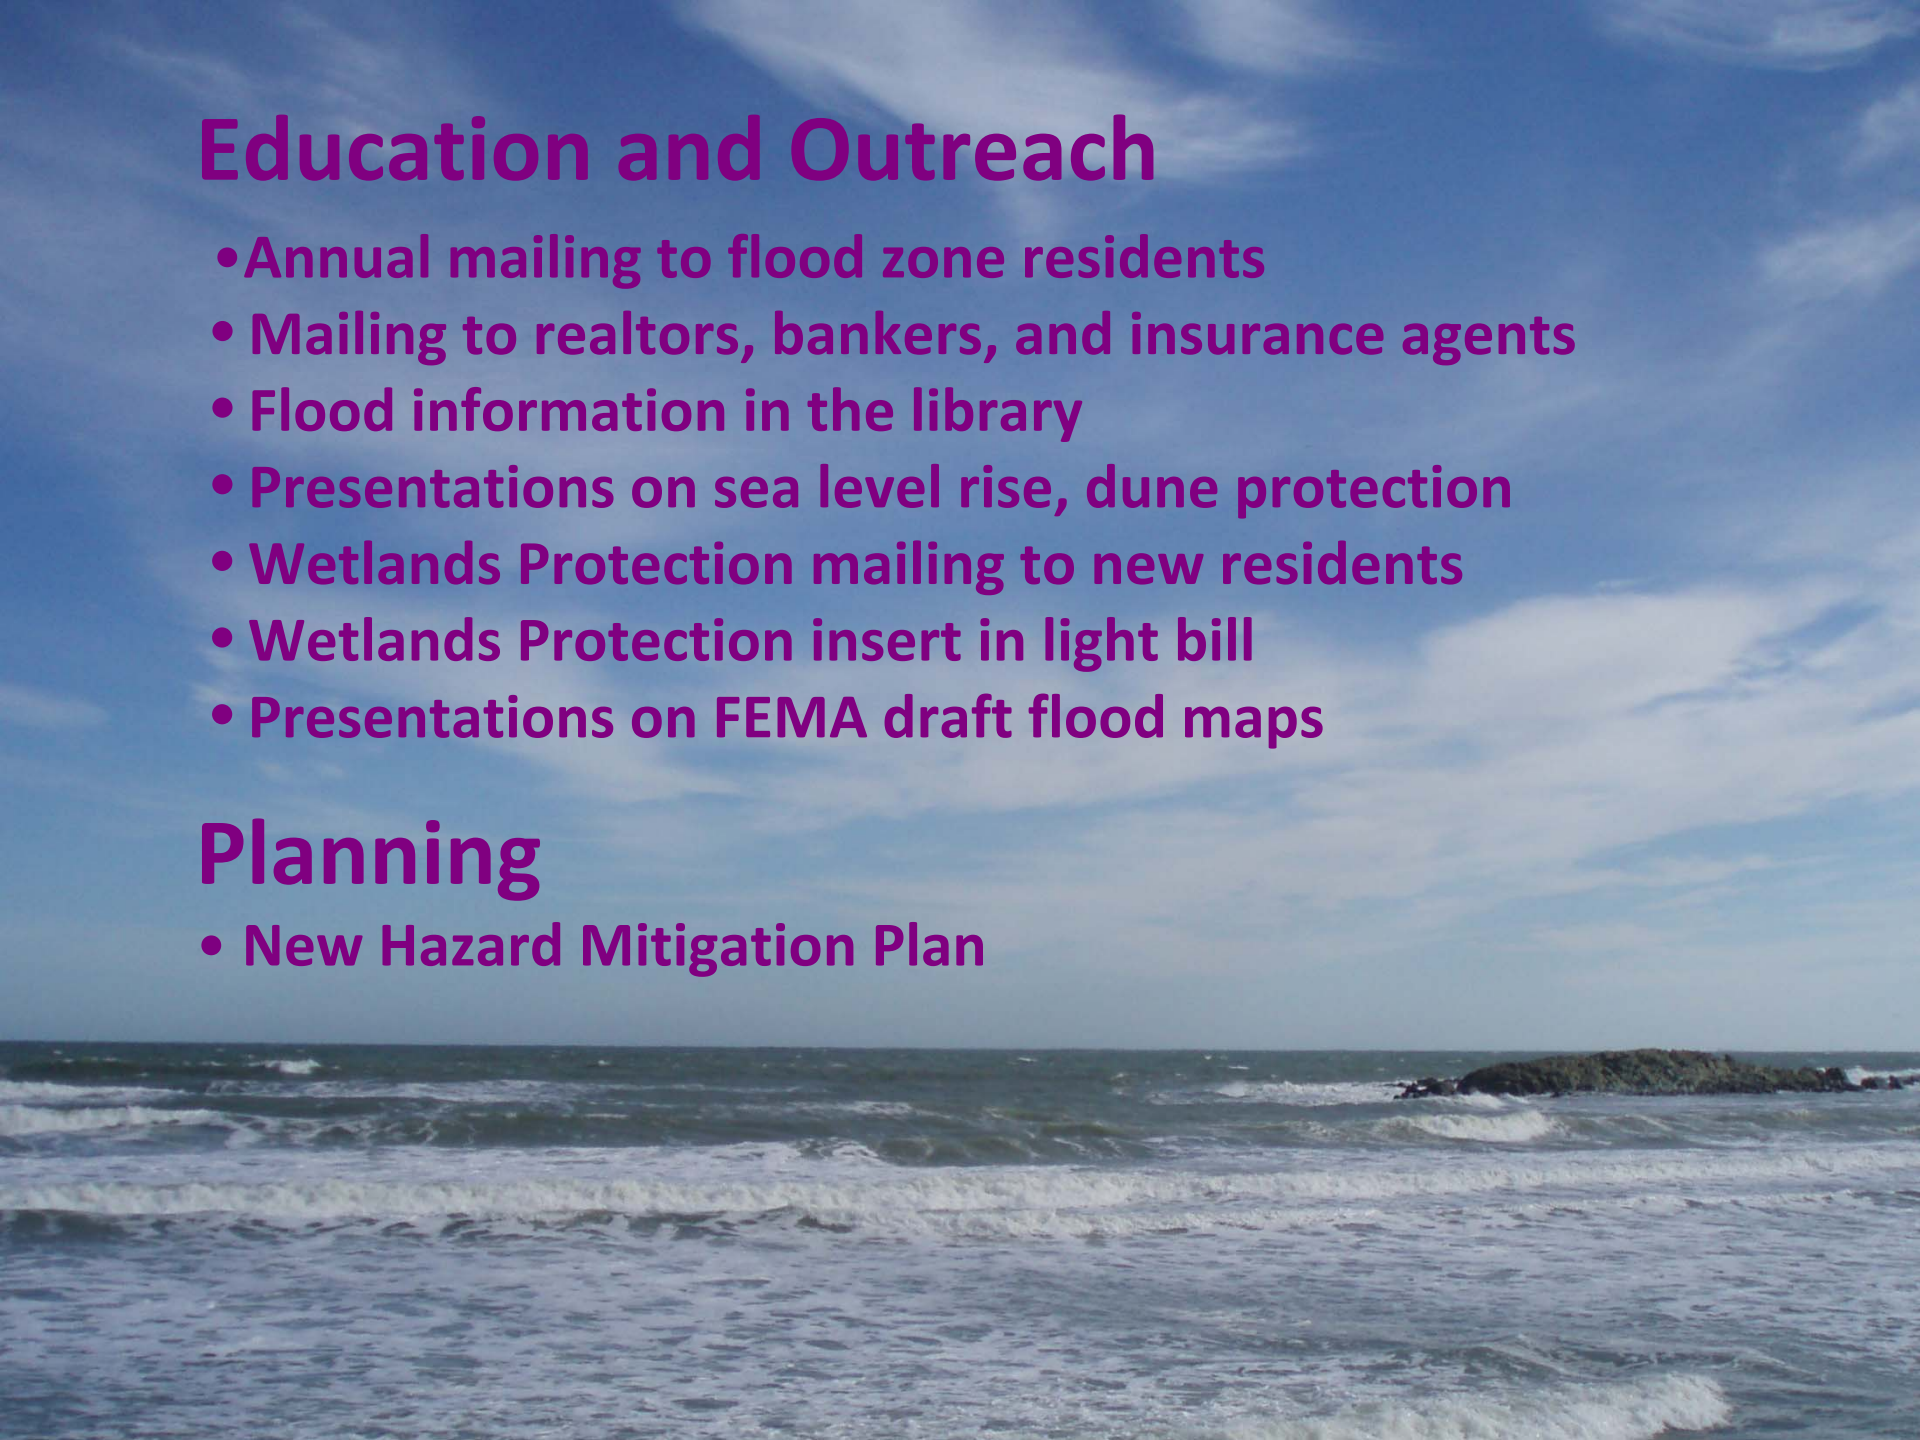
Education and Outreach

•Annual mailing to flood zone residents
• Mailing to realtors, bankers, and insurance agents
• Flood information in the library
• Presentations on sea level rise, dune protection
• Wetlands Protection mailing to new residents
• Wetlands Protection insert in light bill
• Presentations on FEMA draft flood maps

Planning

• New Hazard Mitigation Plan